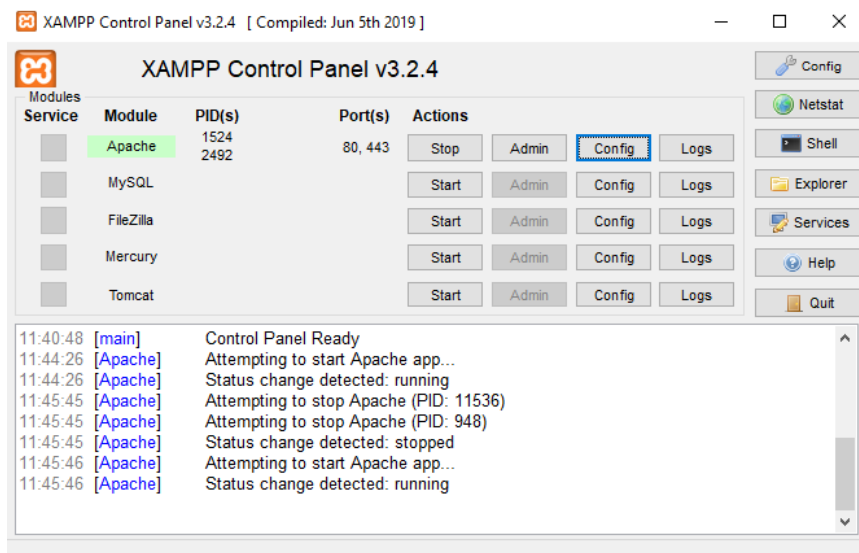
XAMPP Control Panel v3.2.4 [ Compiled: Jun 5th 2019 ]

XAMPP Control Panel v3.2.4

Config
Netstat
Shell
Explorer
Services
Help
Quit

Modules

| Service | Module | PID(s) | Port(s) | Actions | | | |
|---|---|---|---|---|---|---|---|
| | Apache | 1524 2492 | 80, 443 | Stop | Admin | Config | Logs |
| | MySQL | | | Start | Admin | Config | Logs |
| | FileZilla | | | Start | Admin | Config | Logs |
| | Mercury | | | Start | Admin | Config | Logs |
| | Tomcat | | | Start | Admin | Config | Logs |

11:40:48 [main] Control Panel Ready
11:44:26 [Apache] Attempting to start Apache app...
11:44:26 [Apache] Status change detected: running
11:45:45 [Apache] Attempting to stop Apache (PID: 11536)
11:45:45 [Apache] Attempting to stop Apache (PID: 948)
11:45:45 [Apache] Status change detected: stopped
11:45:46 [Apache] Attempting to start Apache app...
11:45:46 [Apache] Status change detected: running